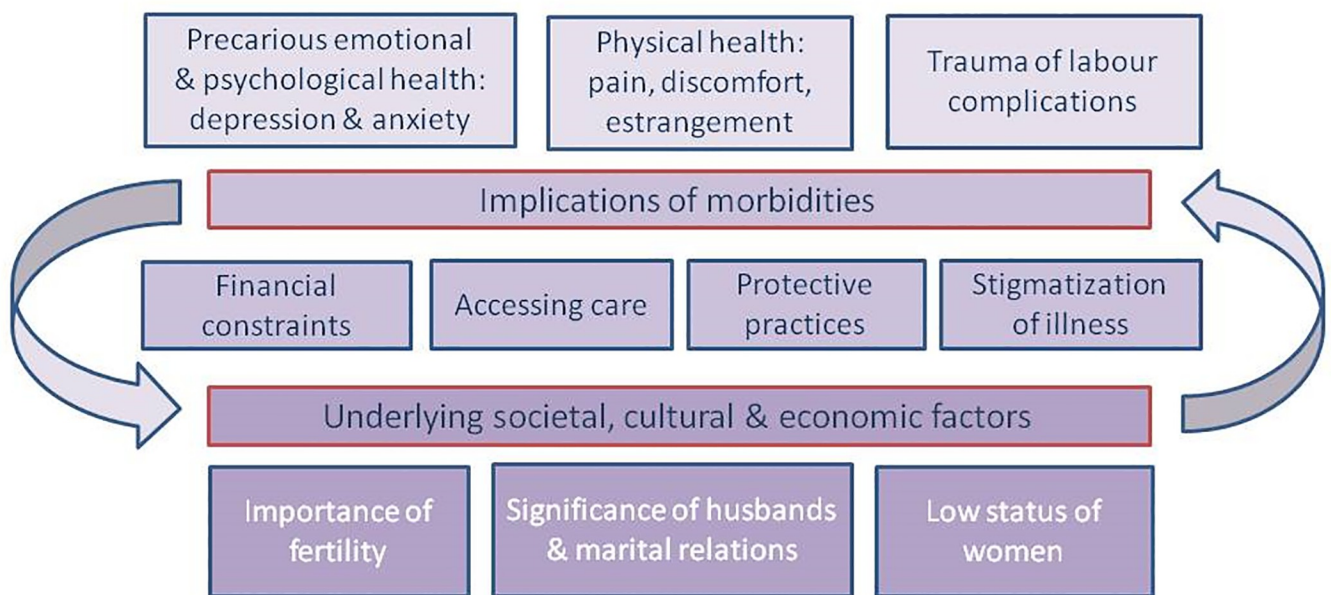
Precarious emotional & psychological health: depression & anxiety

Physical health: pain, discomfort, estrangement

Trauma of labour complications

Implications of morbidities

Financial constraints

Accessing care

Protective practices

Stigmatization of illness

Underlying societal, cultural & economic factors

Importance of fertility

Significance of husbands & marital relations

Low status of women